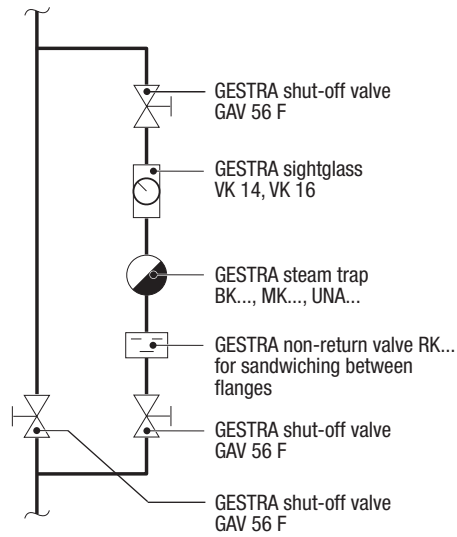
GESTRA shut-off valve
GAV 56 F

GESTRA sightglass
VK 14, VK 16

GESTRA steam trap
BK..., MK..., UNA...

GESTRA non-return valve RK...
for sandwiching between flanges

GESTRA shut-off valve
GAV 56 F

GESTRA shut-off valve
GAV 56 F